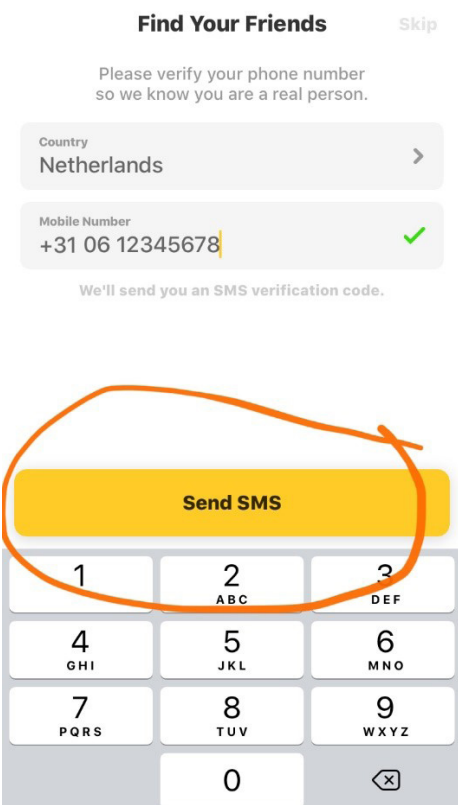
Find Your Friends

Skip

Please verify your phone number so we know you are a real person.

Country
Netherlands

Mobile Number
+31 06 12345678

We'll send you an SMS verification code.

Send SMS

1

2
ABC

3
DEF

4
GHI

5
JKL

6
MNO

7
PQRS

8
TUV

9
WXYZ

0